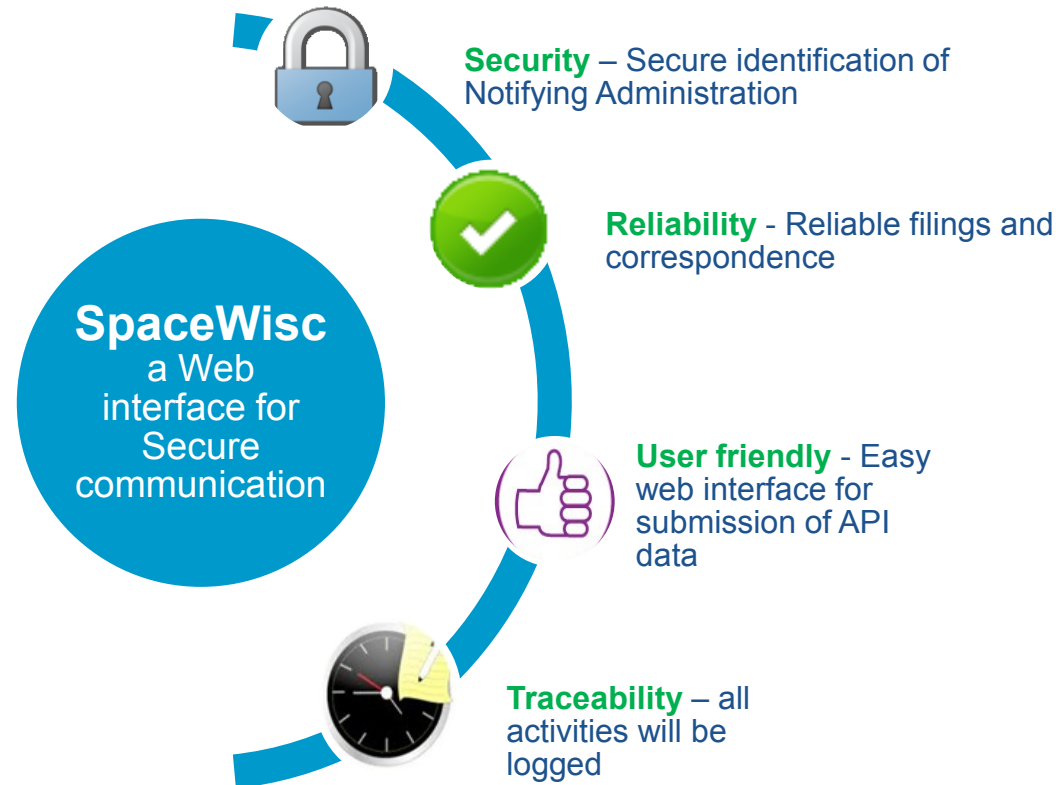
SpaceWisc
a Web interface for Secure communication

Security – Secure identification of Notifying Administration

Reliability - Reliable filings and correspondence

User friendly - Easy web interface for submission of API data

Traceability – all activities will be logged